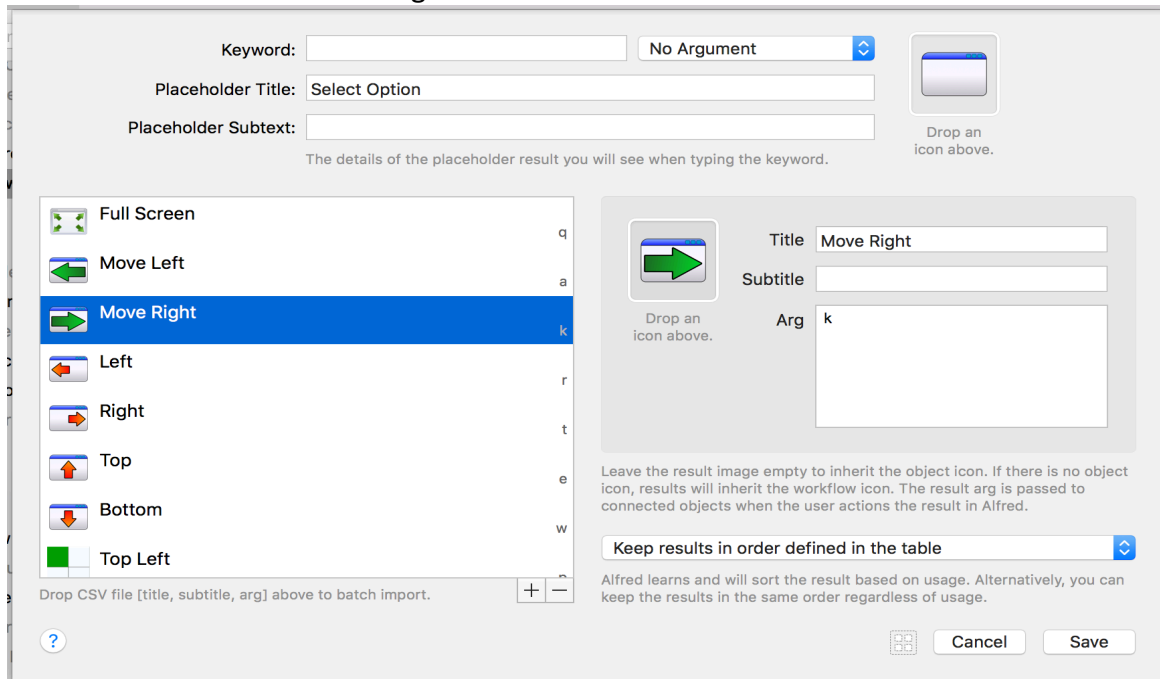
Keyword:
No Argument
Placeholder Title: Select Option
Placeholder Subtext:
The details of the placeholder result you will see when typing the keyword.
Drop an icon above.

Full Screen
q
Move Left
a
Move Right
k
Left
r
Right
t
Top
e
Bottom
w
Top Left

Drop CSV file [title, subtitle, arg] above to batch import.
+ −

Drop an icon above.
Title Move Right
Subtitle
Arg k

Leave the result image empty to inherit the object icon. If there is no object icon, results will inherit the workflow icon. The result arg is passed to connected objects when the user actions the result in Alfred.

Keep results in order defined in the table

Alfred learns and will sort the result based on usage. Alternatively, you can keep the results in the same order regardless of usage.

?
Cancel
Save